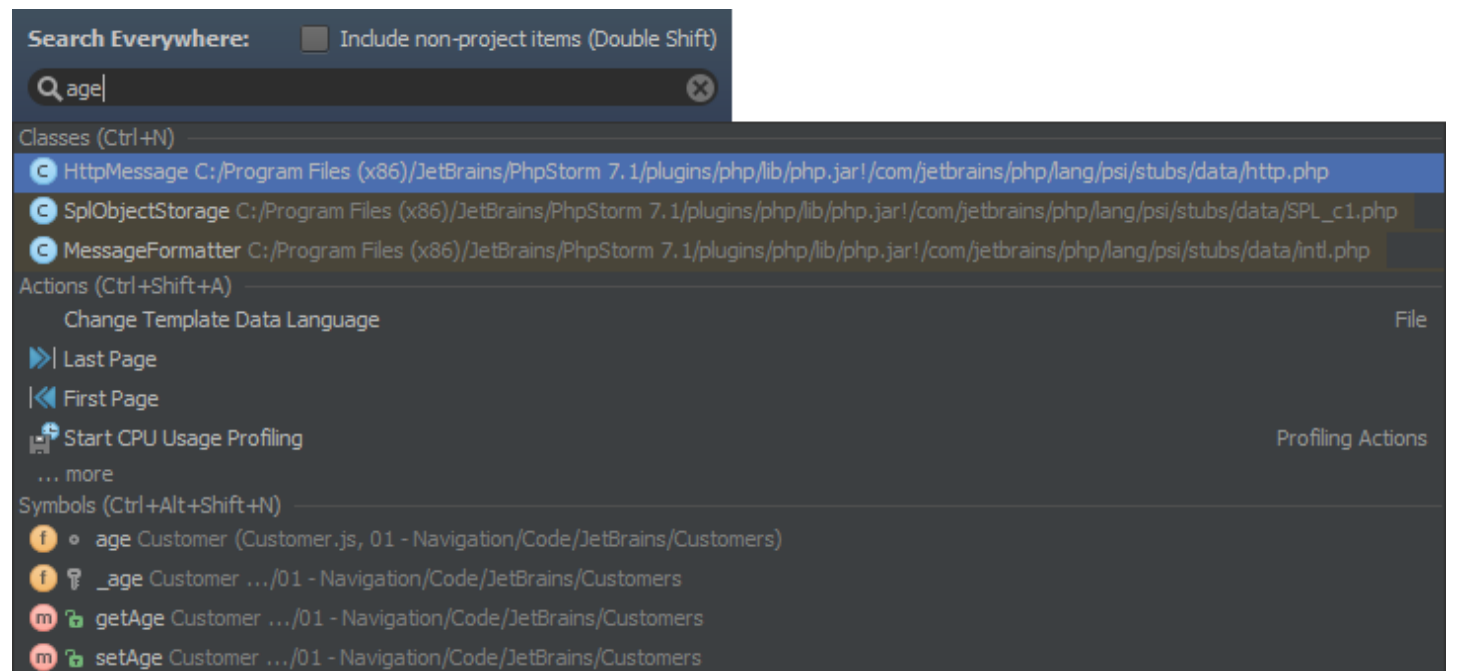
Search Everywhere: Include non-project items (Double Shift)

age

Classes (Ctrl+N)

HttpMessage C:/Program Files (x86)/JetBrains/PhpStorm 7.1/plugins/php/lib/php.jar!/com/jetbrains/php/lang/psi/stubs/data/http.php

SplObjectStorage C:/Program Files (x86)/JetBrains/PhpStorm 7.1/plugins/php/lib/php.jar!/com/jetbrains/php/lang/psi/stubs/data/SPL_c1.php

MessageFormatter C:/Program Files (x86)/JetBrains/PhpStorm 7.1/plugins/php/lib/php.jar!/com/jetbrains/php/lang/psi/stubs/data/intl.php

Actions (Ctrl+Shift+A)

Change Template Data Language File

Last Page

First Page

Start CPU Usage Profiling Profiling Actions

... more

Symbols (Ctrl+Alt+Shift+N)

f age Customer (Customer.js, 01 - Navigation/Code/JetBrains/Customers)

f _age Customer .../01 - Navigation/Code/JetBrains/Customers

m getAge Customer .../01 - Navigation/Code/JetBrains/Customers

m setAge Customer .../01 - Navigation/Code/JetBrains/Customers